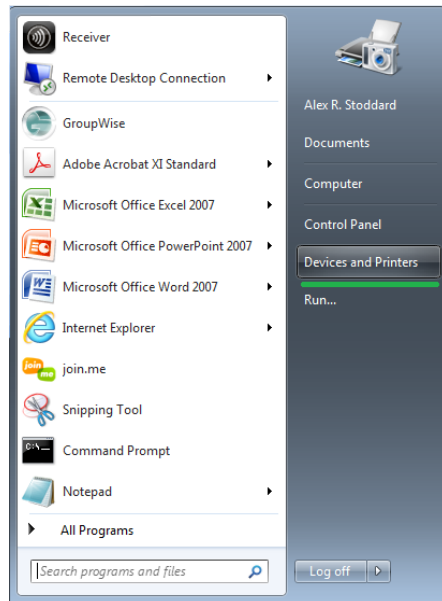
Receiver
Remote Desktop Connection
GroupWise
Adobe Acrobat XI Standard
Microsoft Office Excel 2007
Microsoft Office PowerPoint 2007
Microsoft Office Word 2007
Internet Explorer
join.me
Snipping Tool
Command Prompt
Notepad
All Programs
Search programs and files

Alex R. Stoddard
Documents
Computer
Control Panel
Devices and Printers
Run...
Log off